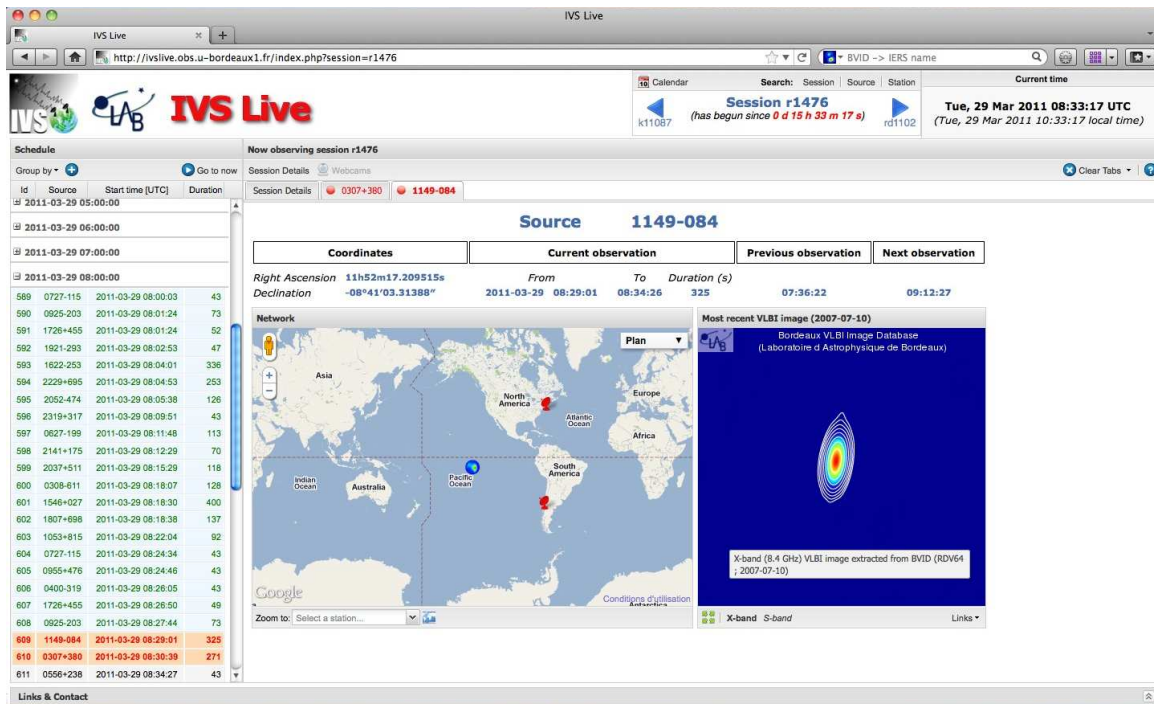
IVS Live

IVS Live

http://ivslive.obs.u-bordeaux1.fr/index.php?session=r1476

BVID -> IERS name

IVS LAB IVS Live

Calendar

Search: Session | Source | Station

Current time

k11087

Session r1476
(has begun since 0 d 15 h 33 m 17 s)

rd1102

Tue, 29 Mar 2011 08:33:17 UTC
(Tue, 29 Mar 2011 10:33:17 local time)

Schedule

Group by

Go to now

| Id | Source | Start time [UTC] | Duration |
|---|---|---|---|
| 2011-03-29 05:00:00 | | | |
| 2011-03-29 06:00:00 | | | |
| 2011-03-29 07:00:00 | | | |
| 2011-03-29 08:00:00 | | | |
| 589 | 0727-115 | 2011-03-29 08:00:03 | 43 |
| 590 | 0925-203 | 2011-03-29 08:01:24 | 73 |
| 591 | 1726+455 | 2011-03-29 08:01:24 | 52 |
| 592 | 1921-293 | 2011-03-29 08:02:53 | 47 |
| 593 | 1622-253 | 2011-03-29 08:04:01 | 336 |
| 594 | 2229+695 | 2011-03-29 08:04:53 | 253 |
| 595 | 2052-474 | 2011-03-29 08:05:38 | 126 |
| 596 | 2319+317 | 2011-03-29 08:09:51 | 43 |
| 597 | 0627-199 | 2011-03-29 08:11:48 | 113 |
| 598 | 2141+175 | 2011-03-29 08:12:29 | 70 |
| 599 | 2037+511 | 2011-03-29 08:15:29 | 118 |
| 600 | 0308-611 | 2011-03-29 08:18:07 | 128 |
| 601 | 1546+027 | 2011-03-29 08:18:30 | 400 |
| 602 | 1807+698 | 2011-03-29 08:18:38 | 137 |
| 603 | 1053+815 | 2011-03-29 08:22:04 | 92 |
| 604 | 0727-115 | 2011-03-29 08:24:34 | 43 |
| 605 | 0955+476 | 2011-03-29 08:24:46 | 43 |
| 606 | 0400-319 | 2011-03-29 08:26:05 | 43 |
| 607 | 1726+455 | 2011-03-29 08:26:50 | 49 |
| 608 | 0925-203 | 2011-03-29 08:27:44 | 73 |
| 609 | 1149-084 | 2011-03-29 08:29:01 | 325 |
| 610 | 0307+380 | 2011-03-29 08:30:39 | 271 |
| 611 | 0556+238 | 2011-03-29 08:34:27 | 43 |

Now observing session r1476

Session Details Webcams

Clear Tabs

Session Details | 0307+380 | 1149-084

Source 1149-084

| Coordinates | Current observation | Previous observation | Next observation |
|---|---|---|---|

Right Ascension 11h52m17.209515s
Declination -08°41'03.31388"

From 2011-03-29 08:29:01 To 08:34:26 Duration (s) 325 07:36:22 09:12:27

Network

Plan

Asia
North America
Europe
Atlantic Ocean
Africa
Indian Ocean
Australia
Pacific Ocean
South America
Google
Conditions d'utilisation
Antarctica

Zoom to: Select a station...

Most recent VLBI image (2007-07-10)

Bordeaux VLBI Image Database
(Laboratoire d'Astrophysique de Bordeaux)

X-band (8.4 GHz) VLBI image extracted from BVID (RDV64 ; 2007-07-10)

X-band S-band

Links

Links & Contact